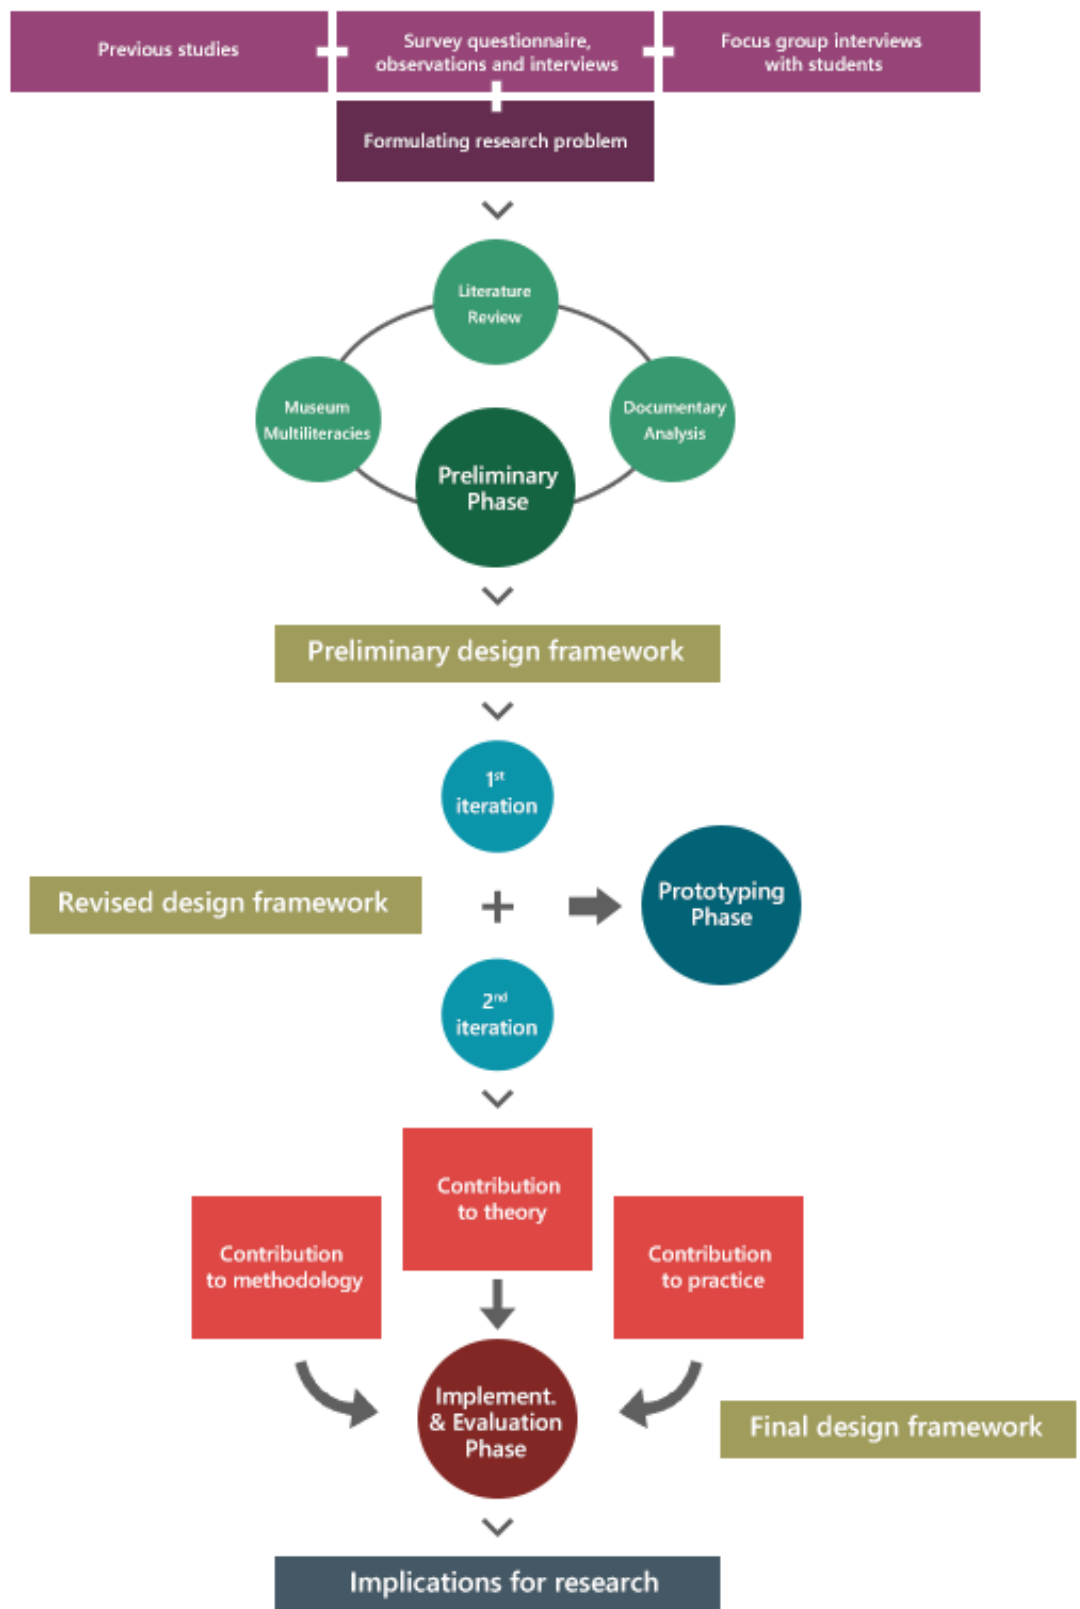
Previous studies

Survey questionnaire, observations and interviews

Focus group interviews with students

Formulating research problem

Literature Review

Museum Multiliteracies

Documentary Analysis

Preliminary Phase

Preliminary design framework

1st iteration

Revised design framework

+

Prototyping Phase

2nd iteration

Contribution to theory

Contribution to methodology

Contribution to practice

Implement. & Evaluation Phase

Final design framework

Implications for research